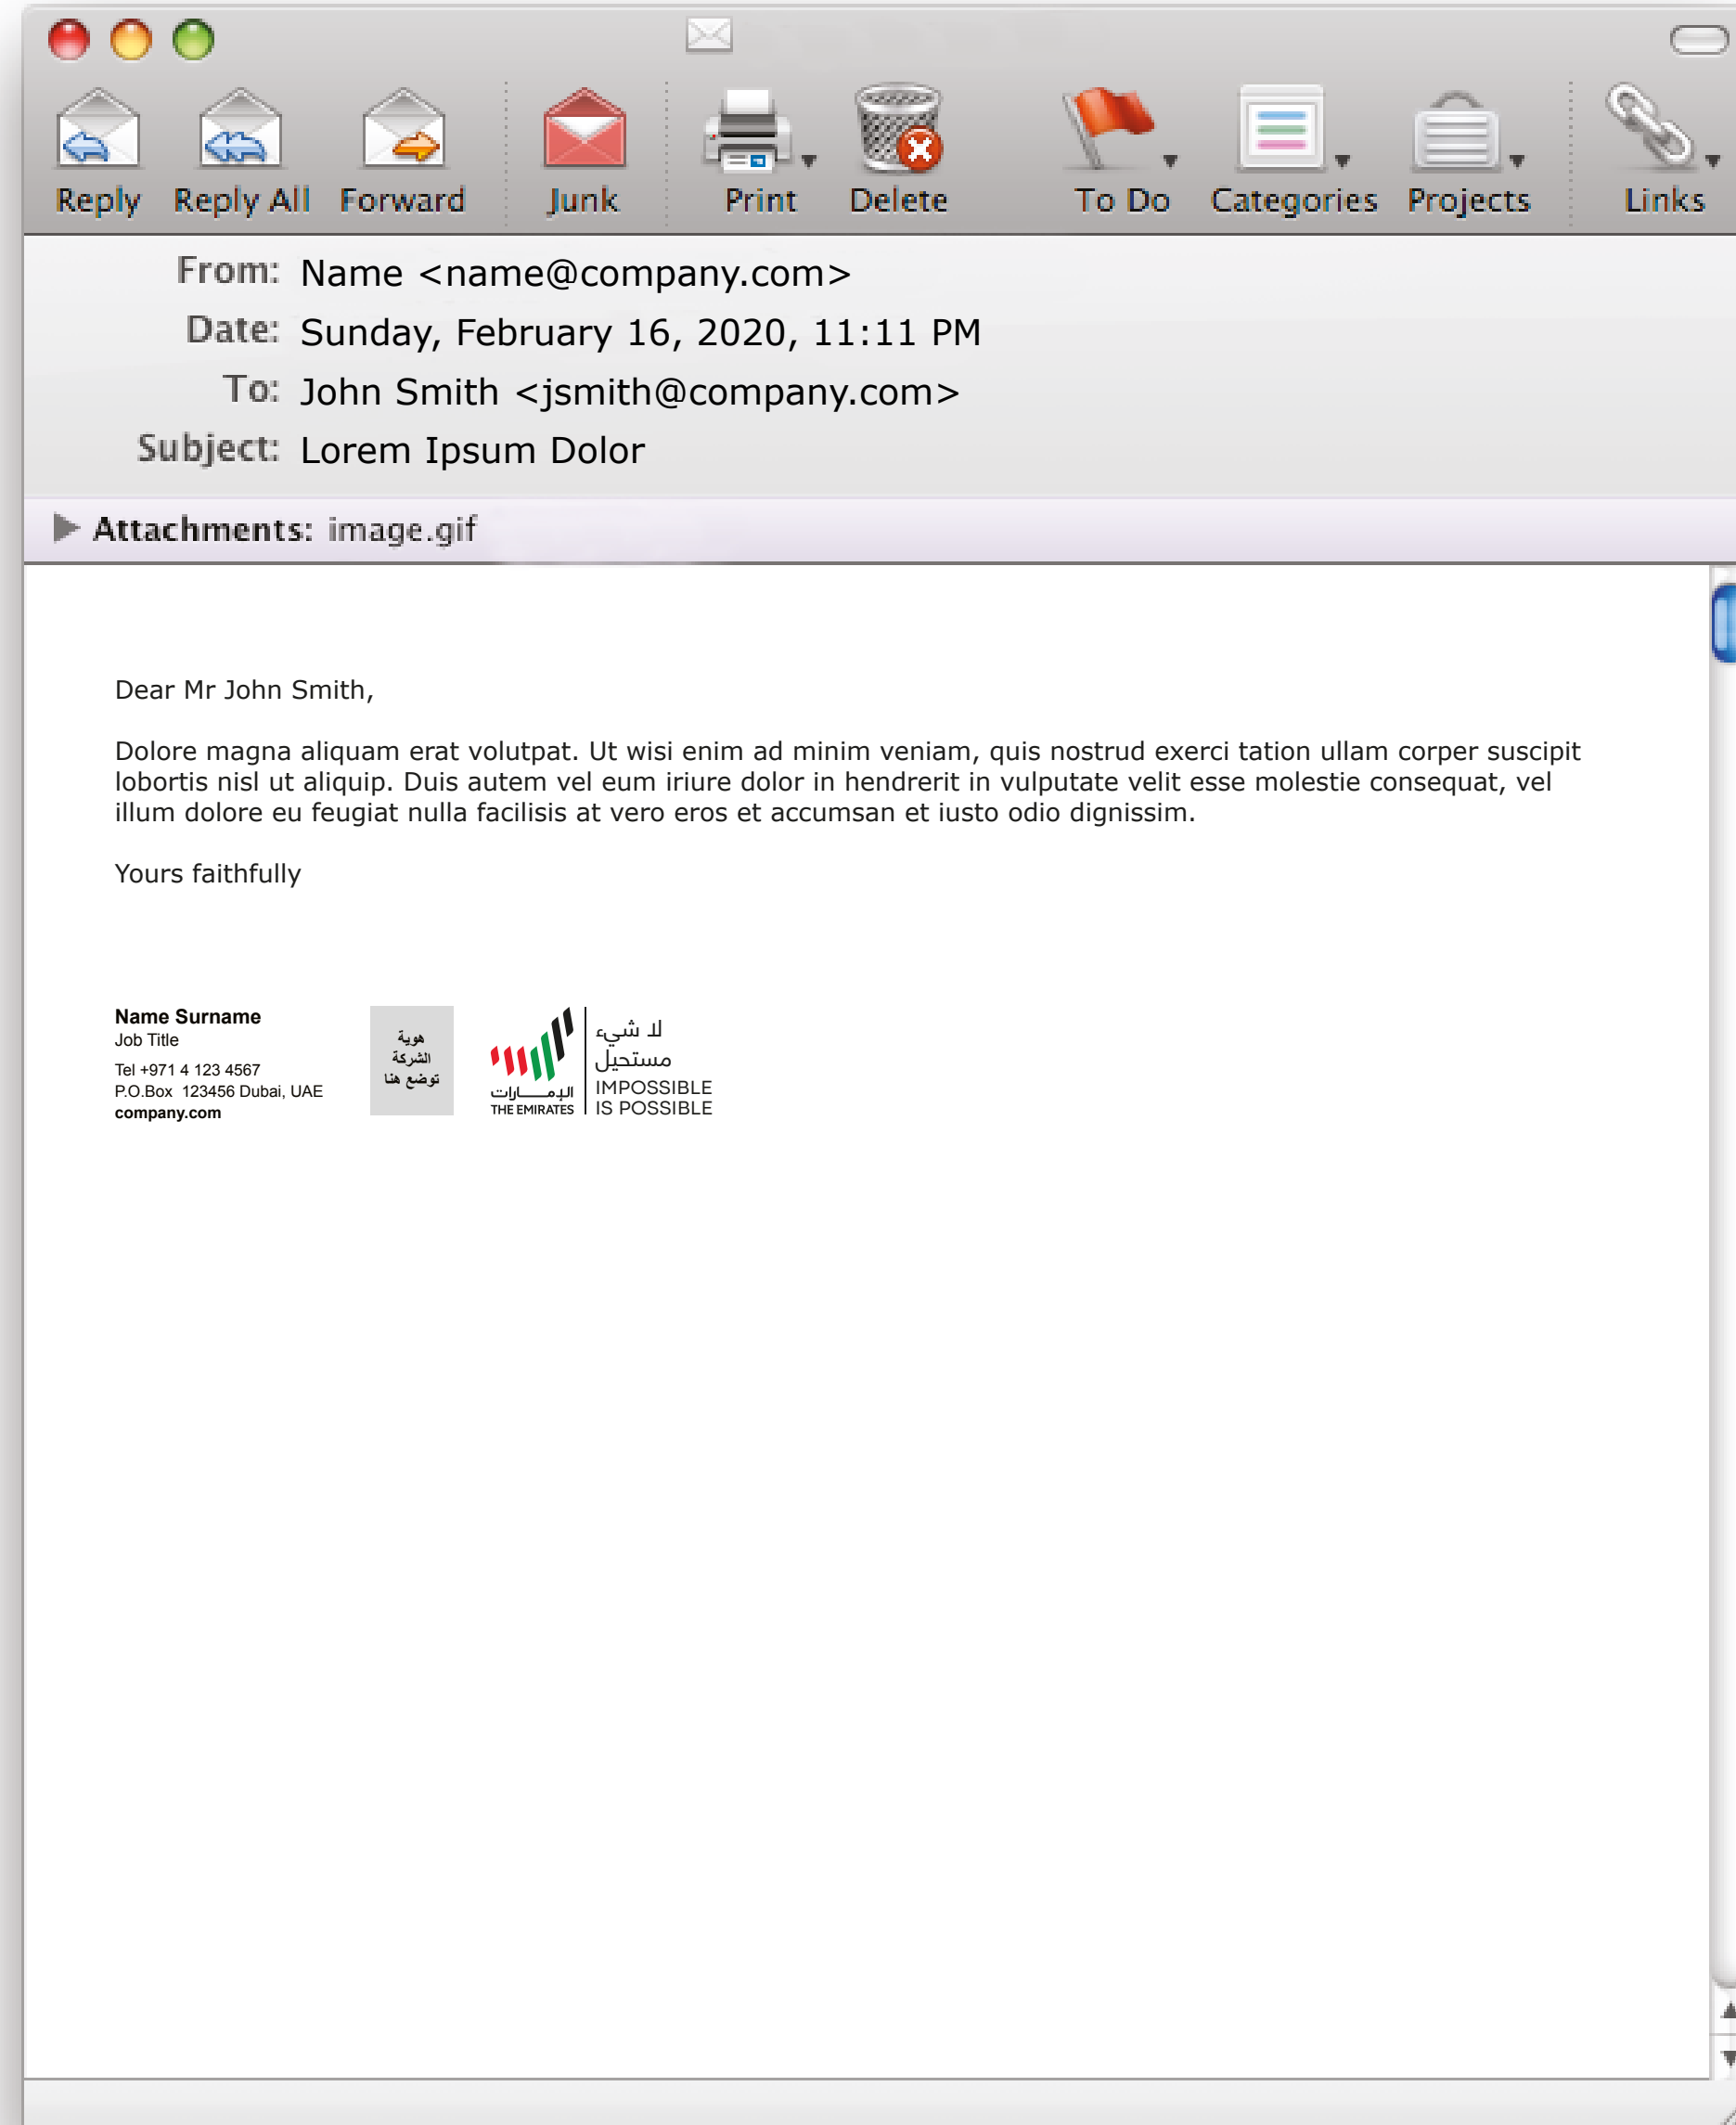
Reply Reply All Forward Junk Print Delete To Do Categories Projects Links

From: Name <name@company.com>
Date: Sunday, February 16, 2020, 11:11 PM
To: John Smith <jsmith@company.com>
Subject: Lorem Ipsum Dolor

Attachments: image.gif

Dear Mr John Smith,

Dolore magna aliquam erat volutpat. Ut wisi enim ad minim veniam, quis nostrud exerci tation ullam corper suscipit lobortis nisl ut aliquip. Duis autem vel eum iriure dolor in hendrerit in vulputate velit esse molestie consequat, vel illum dolore eu feugiat nulla facilisis at vero eros et accumsan et iusto odio dignissim.

Yours faithfully

Name Surname
Job Title
Tel +971 4 123 4567
P.O.Box 123456 Dubai, UAE
company.com

هوية الشركة توضع هنا

الإمارات
THE EMIRATES
لا شيء مستحيل
IMPOSSIBLE IS POSSIBLE